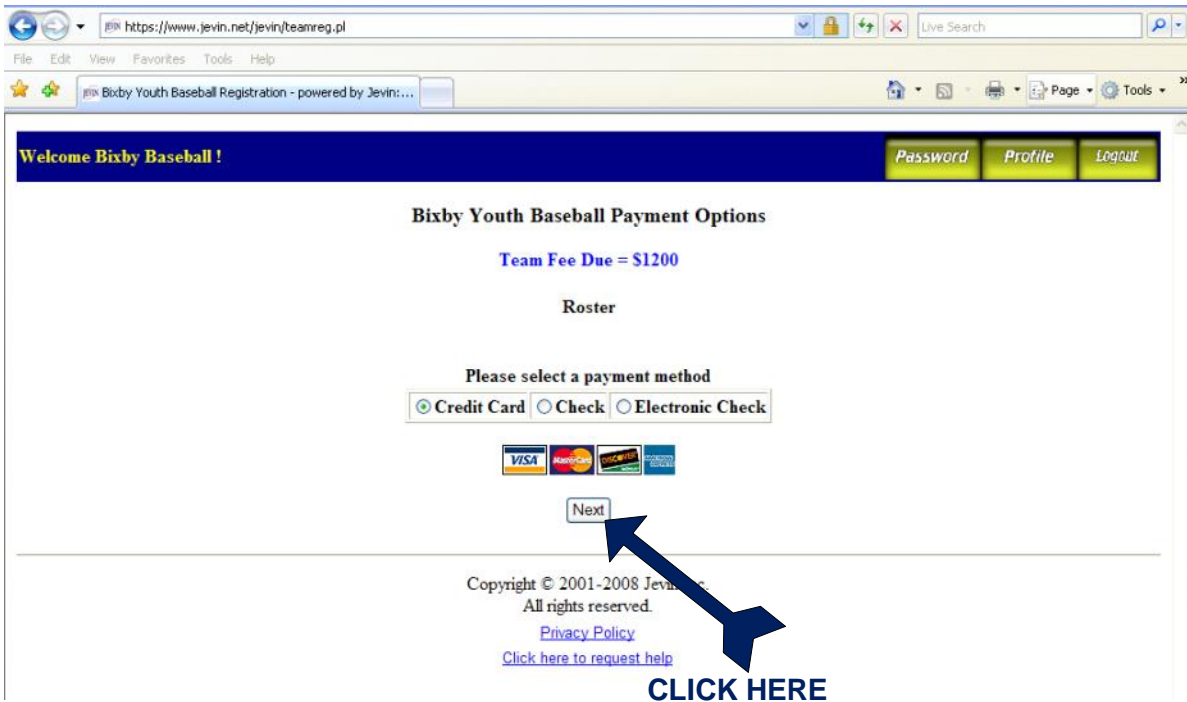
https://www.jevin.net/jevin/teamreg.pl

Live Search

File Edit View Favorites Tools Help

Bixby Youth Baseball Registration - powered by Jevin:...

Page Tools

Welcome Bixby Baseball !

Password Profile Logout

Bixby Youth Baseball Payment Options

Team Fee Due = $1200

Roster

Please select a payment method

Credit Card Check Electronic Check

VISA MasterCard DISCOVER AMERICAN EXPRESS

Next

Copyright © 2001-2008 Jevin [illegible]c.
All rights reserved.

Privacy Policy

Click here to request help

CLICK HERE